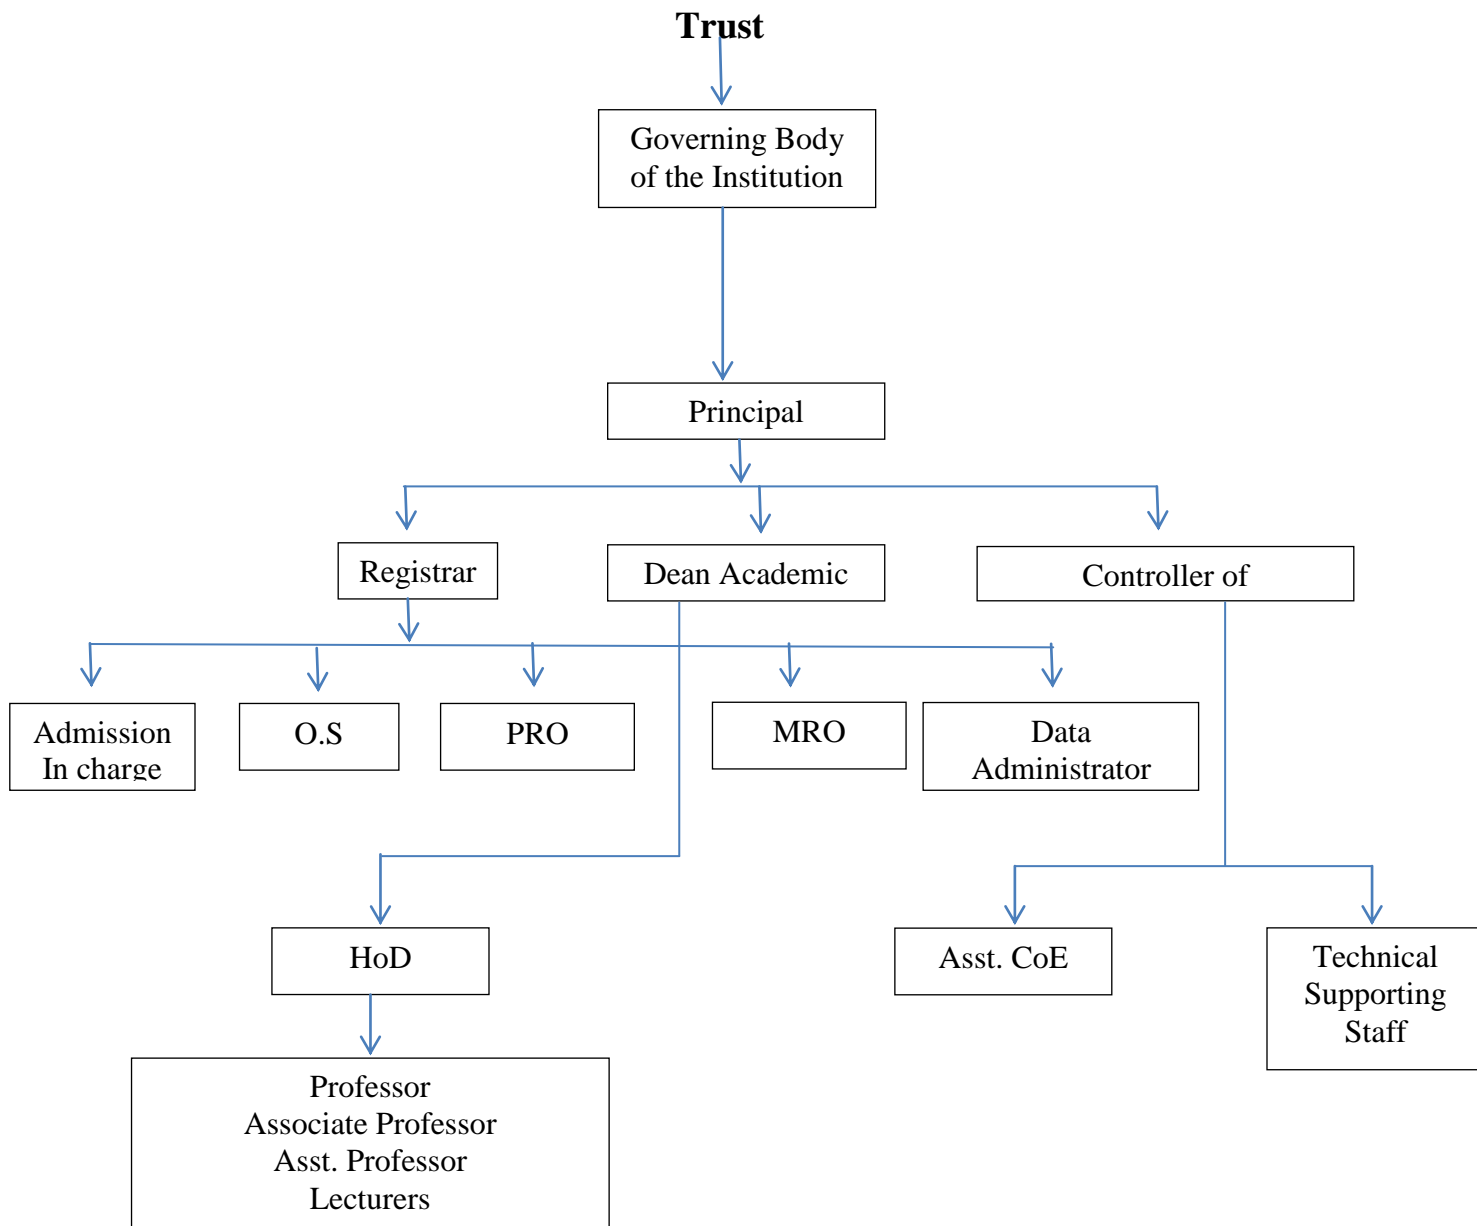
Trust

Governing Body of the Institution

Principal

Registrar

Dean Academic

Controller of

Admission In charge

O.S

PRO

MRO

Data Administrator

HoD

Asst. CoE

Technical Supporting Staff

Professor
Associate Professor
Asst. Professor
Lecturers